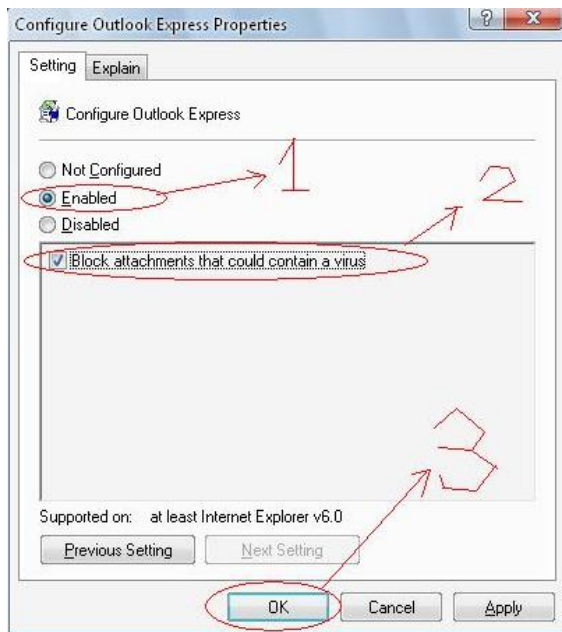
Configure Outlook Express Properties

? X

Setting Explain

Configure Outlook Express

Not Configured

Enabled

Disabled

1

2

Block attachments that could contain a virus

3

Supported on: at least Internet Explorer v6.0

Previous Setting

Next Setting

OK

Cancel

Apply